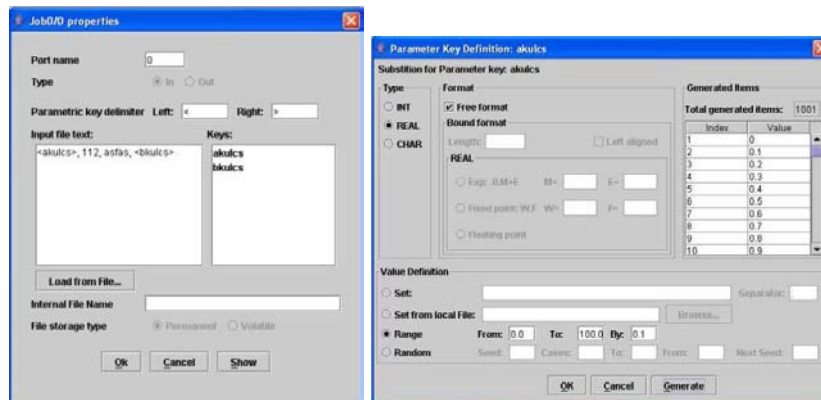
Job0/0 properties

Port name 0

Type In Out

Parametric key delimiter Left: < Right: >

Input file text:

<akulcs>, 112, asfas, <bkulcs>

Keys:

akulcs

bkulcs

Load from File...

Internal File Name

File storage type Permanent Volatile

Ok Cancel Show

Parameter Key Definition: akulcs

Substition for Parameter key: akulcs

Type

INT

REAL

CHAR

Format

Free format

Bound format

Length:

Left aligned

REAL

Expr. -0.M+E M= E=

Fixed point: W.F W= F=

Floating point

Generated Items

Total generated items: 1001

| Index | Value |
|---|---|
| 1 | 0 |
| 2 | 0.1 |
| 3 | 0.2 |
| 4 | 0.3 |
| 5 | 0.4 |
| 6 | 0.5 |
| 7 | 0.6 |
| 8 | 0.7 |
| 9 | 0.8 |
| 10 | 0.9 |

Value Definition

Set: Separator:

Set from local File: Browse...

Range From: 0.0 To: 100.0 By: 0.1

Random Seed: Cases: To: From: Next Seed:

OK Cancel Generate